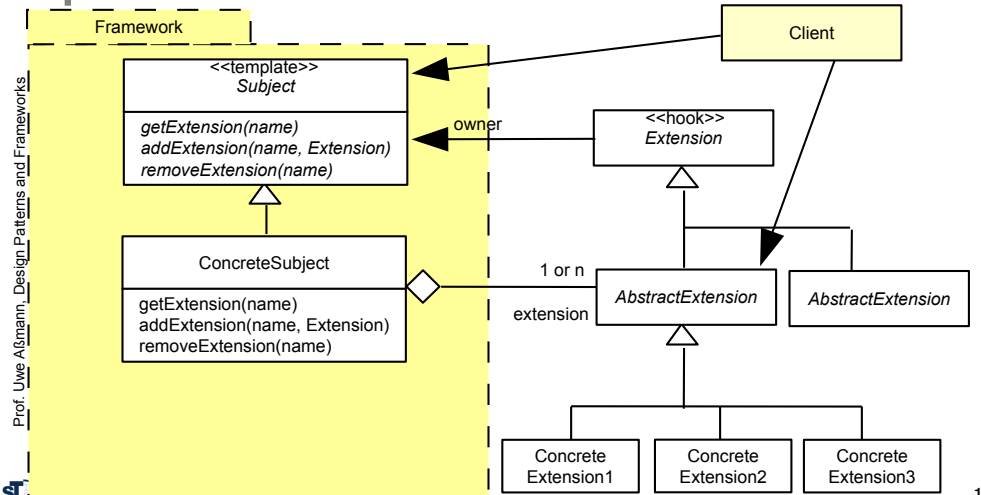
Framework

Client

<<template>>
Subject

getExtension(name)
addExtension(name, Extension)
removeExtension(name)

owner

<<hook>>
Extension

ConcreteSubject

getExtension(name)
addExtension(name, Extension)
removeExtension(name)

1 or n

extension

AbstractExtension

AbstractExtension

Concrete Extension1

Concrete Extension2

Concrete Extension3

Prof. Uwe Aßmann, Design Patterns and Frameworks

1